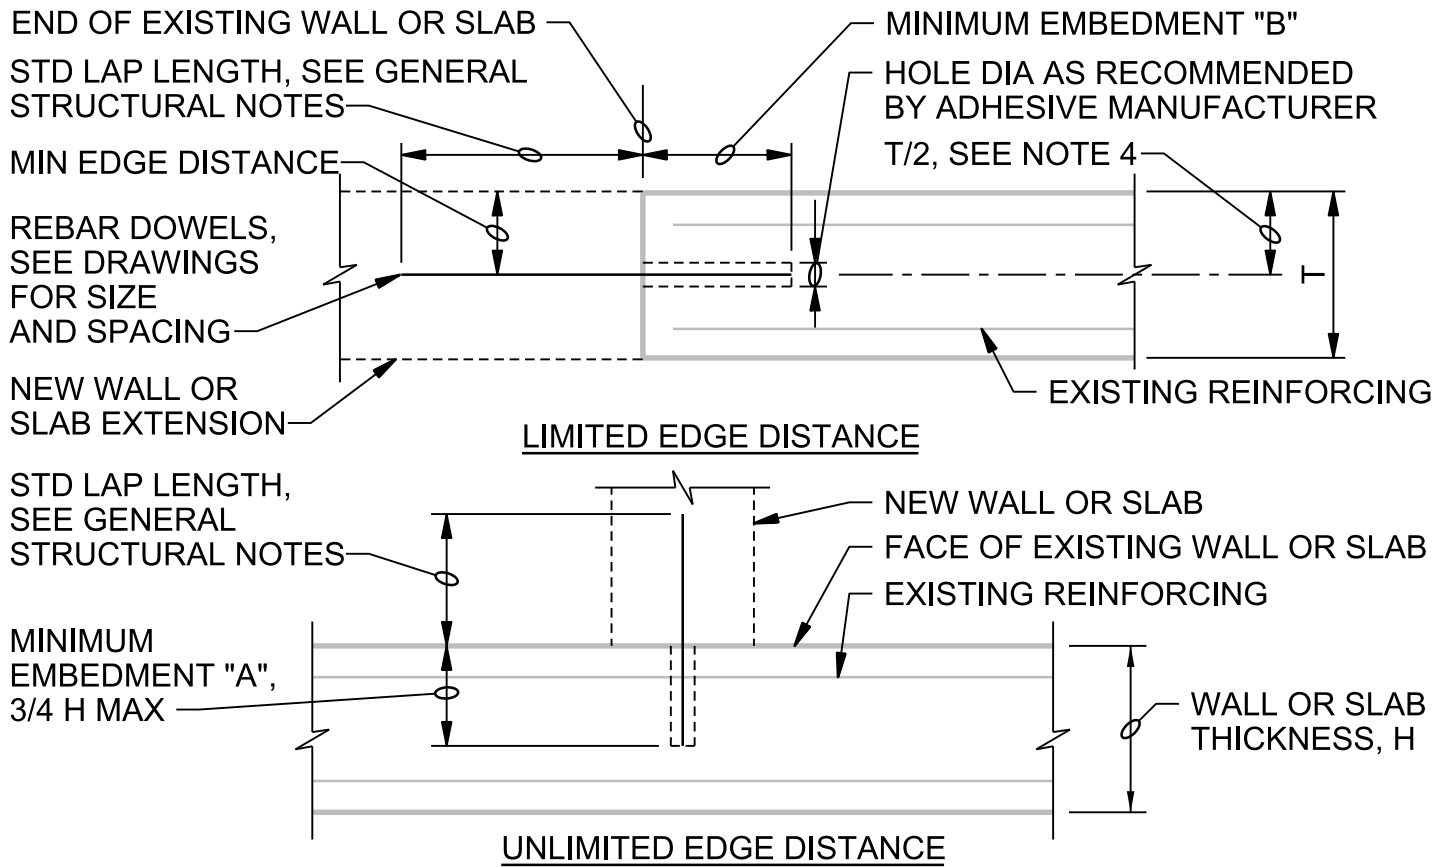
END OF EXISTING WALL OR SLAB

MINIMUM EMBEDMENT "B"

STD LAP LENGTH, SEE GENERAL STRUCTURAL NOTES

HOLE DIA AS RECOMMENDED BY ADHESIVE MANUFACTURER

MIN EDGE DISTANCE

T/2, SEE NOTE 4

REBAR DOWELS, SEE DRAWINGS FOR SIZE AND SPACING

T

NEW WALL OR SLAB EXTENSION

EXISTING REINFORCING

LIMITED EDGE DISTANCE

STD LAP LENGTH, SEE GENERAL STRUCTURAL NOTES

NEW WALL OR SLAB

FACE OF EXISTING WALL OR SLAB

EXISTING REINFORCING

MINIMUM EMBEDMENT "A", 3/4 H MAX

WALL OR SLAB THICKNESS, H

UNLIMITED EDGE DISTANCE